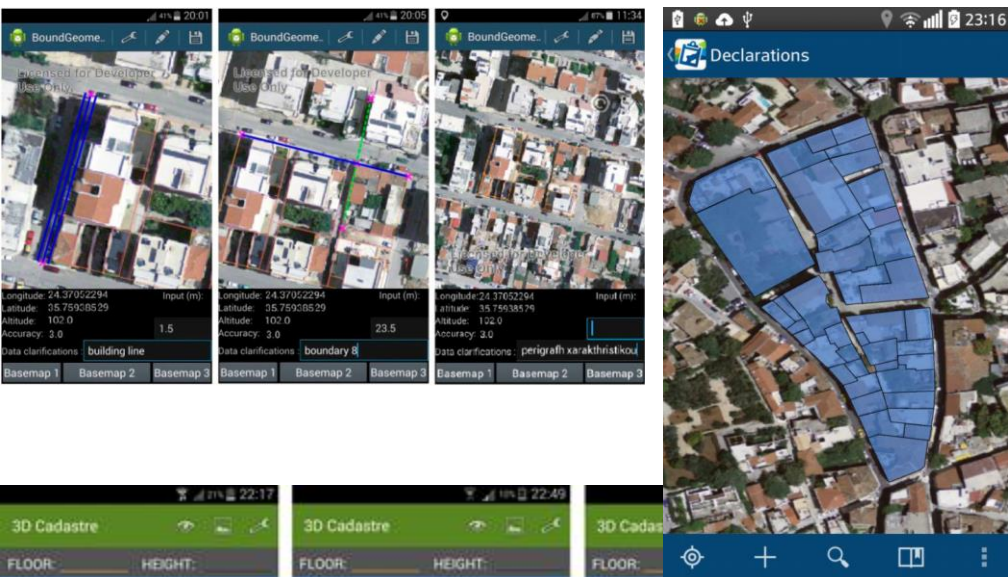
41% 20:01
BoundGeome..
Licensed for Developer Use Only
Longitude: 24.37052294
Latitude: 35.75938529
Altitude: 102.0
Accuracy: 3.0
Input (m):
1.5
Data clarifications
building line
Basemap 1
Basemap 2
Basemap 3

41% 20:05
BoundGeome..
Licensed for Developer Use Only
Longitude: 24.37052294
Latitude: 35.75938529
Altitude: 102.0
Accuracy: 3.0
Input (m):
23.5
Data clarifications
boundary 8
Basemap 1
Basemap 2
Basemap 3

87% 11:34
BoundGeome..
Licensed for Developer Use Only
Longitude: 24.37052294
Latitude: 35.75938529
Altitude: 102.0
Accuracy: 3.0
Input (m):
Data clarifications
perigrafh xarakthristikou
Basemap 1
Basemap 2
Basemap 3

23:16
Declarations

21% 22:17
3D Cadastre
FLOOR:
HEIGHT:

18% 22:49
3D Cadastre
FLOOR:
HEIGHT:

3D Cadas
FLOOR: